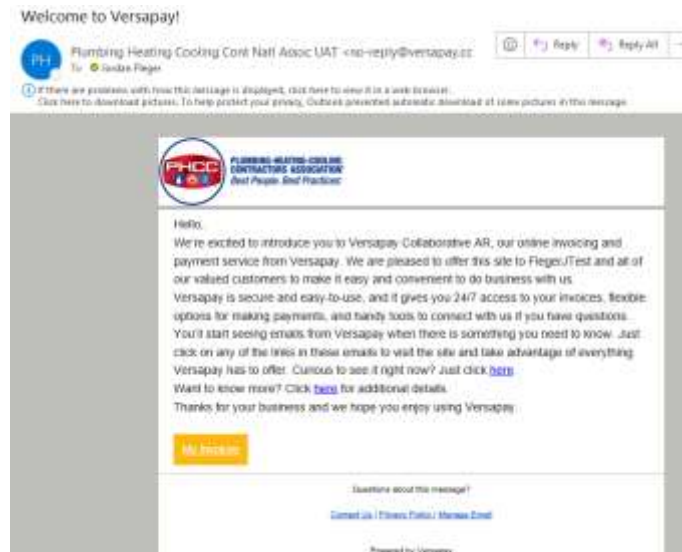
Welcome to Versapay!

PH

Plumbing Heating Cooling Cont Natl Assoc UAT <no-reply@versapay.cc

To: Jordan Fleger

Reply Reply All

If there are problems with how this message is displayed, click here to view it in a web browser.
Click here to download pictures. To help protect your privacy, Outlook prevented automatic download of some pictures in this message.

PHCC

PLUMBING-HEATING-COOLING CONTRACTORS ASSOCIATION
Best People Best Practices

Hello,

We're excited to introduce you to Versapay Collaborative AR, our online invoicing and payment service from Versapay. We are pleased to offer this site to FlegerUTest and all of our valued customers to make it easy and convenient to do business with us.

Versapay is secure and easy-to-use, and it gives you 24/7 access to your invoices, flexible options for making payments, and handy tools to connect with us if you have questions. You'll start seeing emails from Versapay when there is something you need to know. Just click on any of the links in these emails to visit the site and take advantage of everything Versapay has to offer. Curious to see it right now? Just click here.

Want to know more? Click here for additional details.

Thanks for your business and we hope you enjoy using Versapay.

My Invoices

Questions about this message?

Contact Us | Privacy Policy | Manage Email

Powered by Versapay